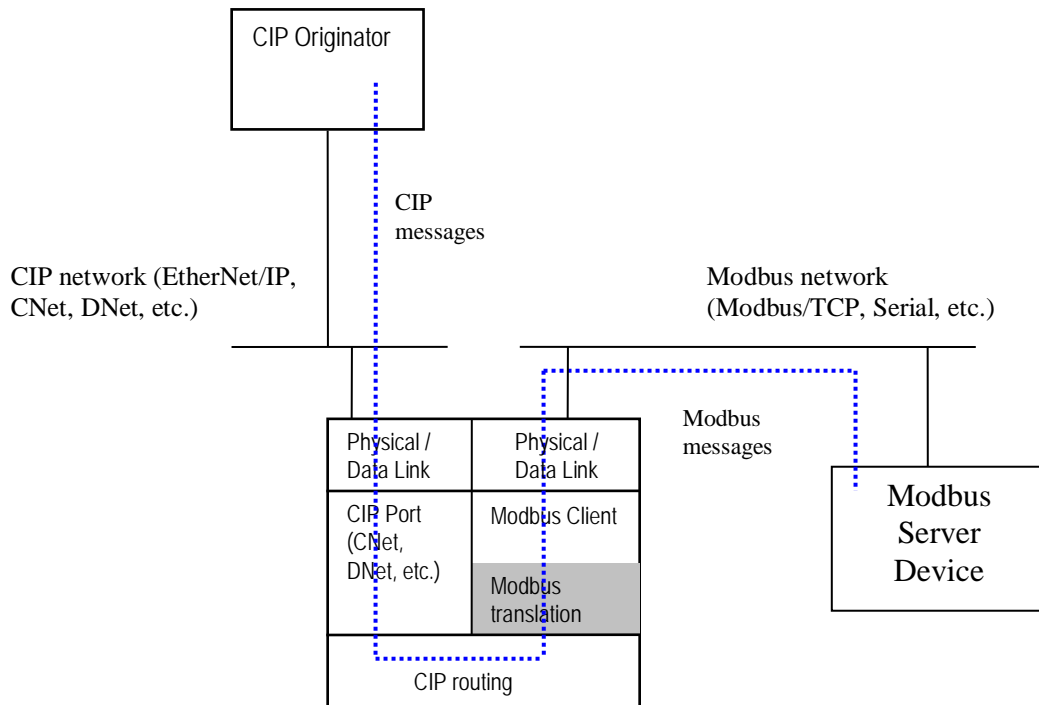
CIP Originator

CIP messages

CIP network (EtherNet/IP, CNet, DNet, etc.)

Modbus network (Modbus/TCP, Serial, etc.)

Physical / Data Link

Physical / Data Link

Modbus messages

CIP Port (CNet, DNet, etc.)

Modbus Client

Modbus translation

Modbus Server Device

CIP routing